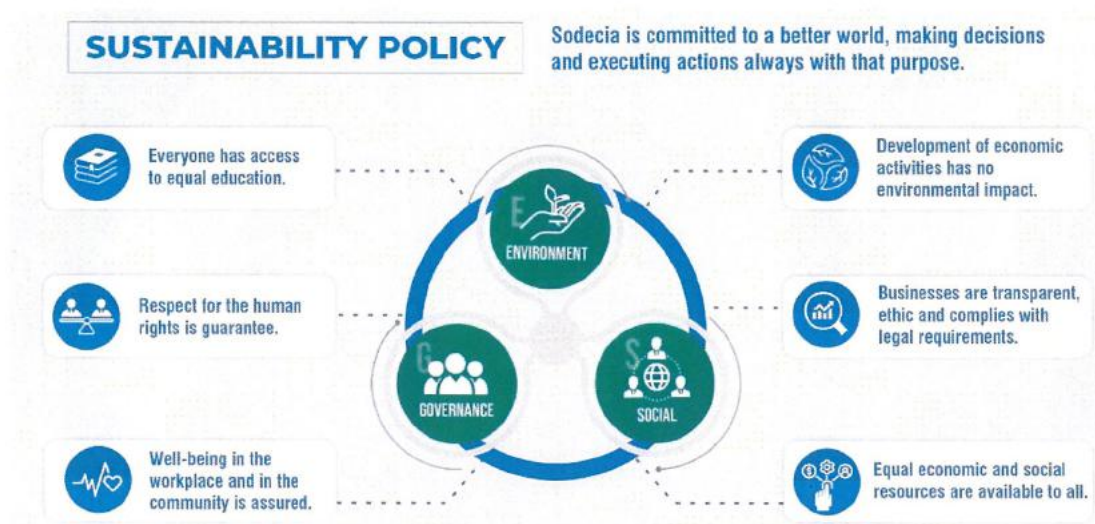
SUSTAINABILITY POLICY

Sodecia is committed to a better world, making decisions and executing actions always with that purpose.

Everyone has access to equal education.

Respect for the human rights is guarantee.

Well-being in the workplace and in the community is assured.

E
ENVIRONMENT

G
GOVERNANCE

S
SOCIAL

Development of economic activities has no environmental impact.

Businesses are transparent, ethic and complies with legal requirements.

Equal economic and social resources are available to all.